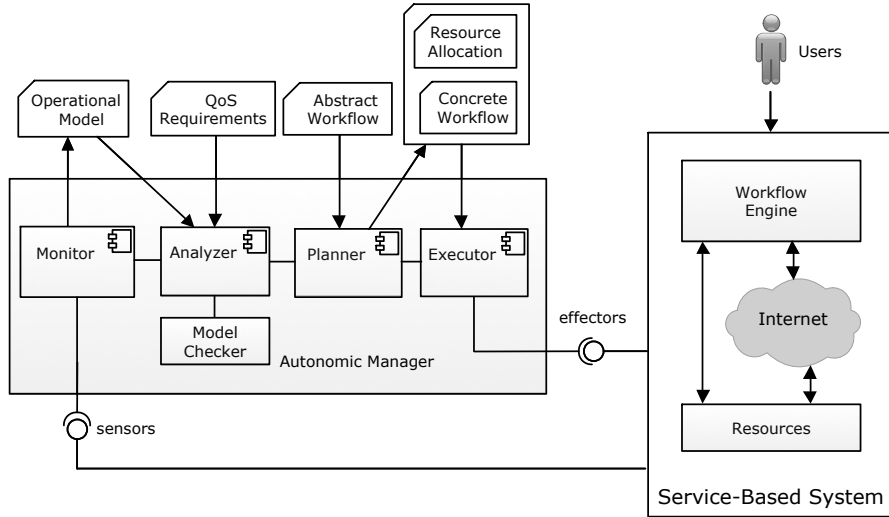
Resource Allocation

Concrete Workflow

Users

Operational Model

QoS Requirements

Abstract Workflow

Workflow Engine

Monitor

Analyzer

Planner

Executor

Model Checker

Autonomic Manager

effectors

Internet

sensors

Resources

Service-Based System